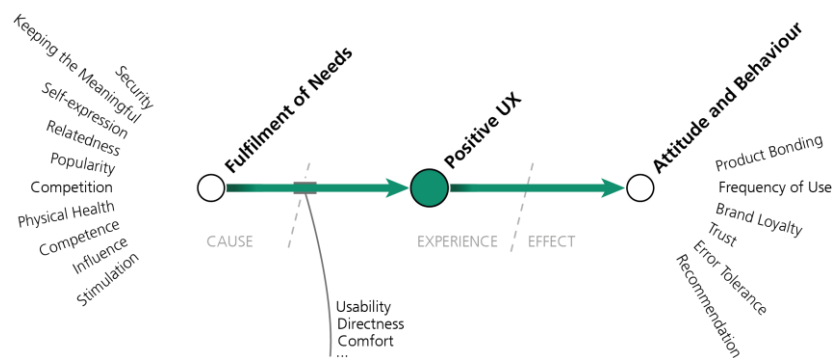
Keeping the Meaningful
Security
Self-expression
Relatedness
Popularity
Competition
Physical Health
Competence
Influence
Stimulation

Fulfilment of Needs

CAUSE

Usability
Directness
Comfort
...

Positive UX

EXPERIENCE

EFFECT

Attitude and Behaviour

Product Bonding
Frequency of Use
Brand Loyalty
Trust
Error Tolerance
Recommendation